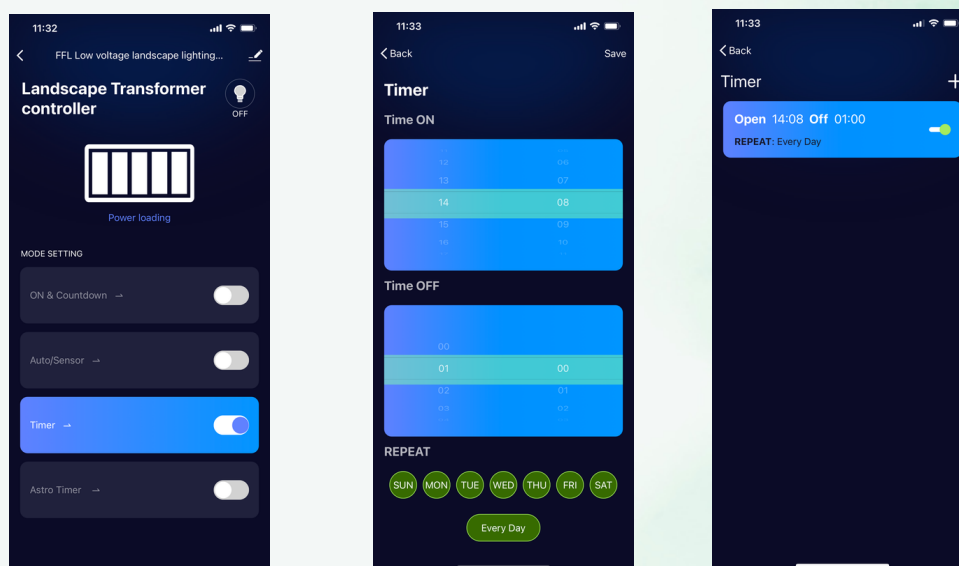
11:32

FFL Low voltage landscape lighting...

Landscape Transformer controller

OFF

Power loading

MODE SETTING

ON & Countdown →

Auto/Sensor →

Timer →

Astro Timer →

11:33

Back

Save

Timer

Time ON

| | |
|---|---|
| 12 | 06 |
| 13 | 07 |
| 14 | 08 |
| 15 | 09 |
| 16 | 10 |

Time OFF

| | |
|---|---|
| 00 | |
| 01 | 00 |
| 02 | 01 |
| 03 | 02 |

REPEAT

SUN MON TUE WED THU FRI SAT

Every Day

11:33

Back

Timer

+

Open 14:08 Off 01:00

REPEAT: Every Day